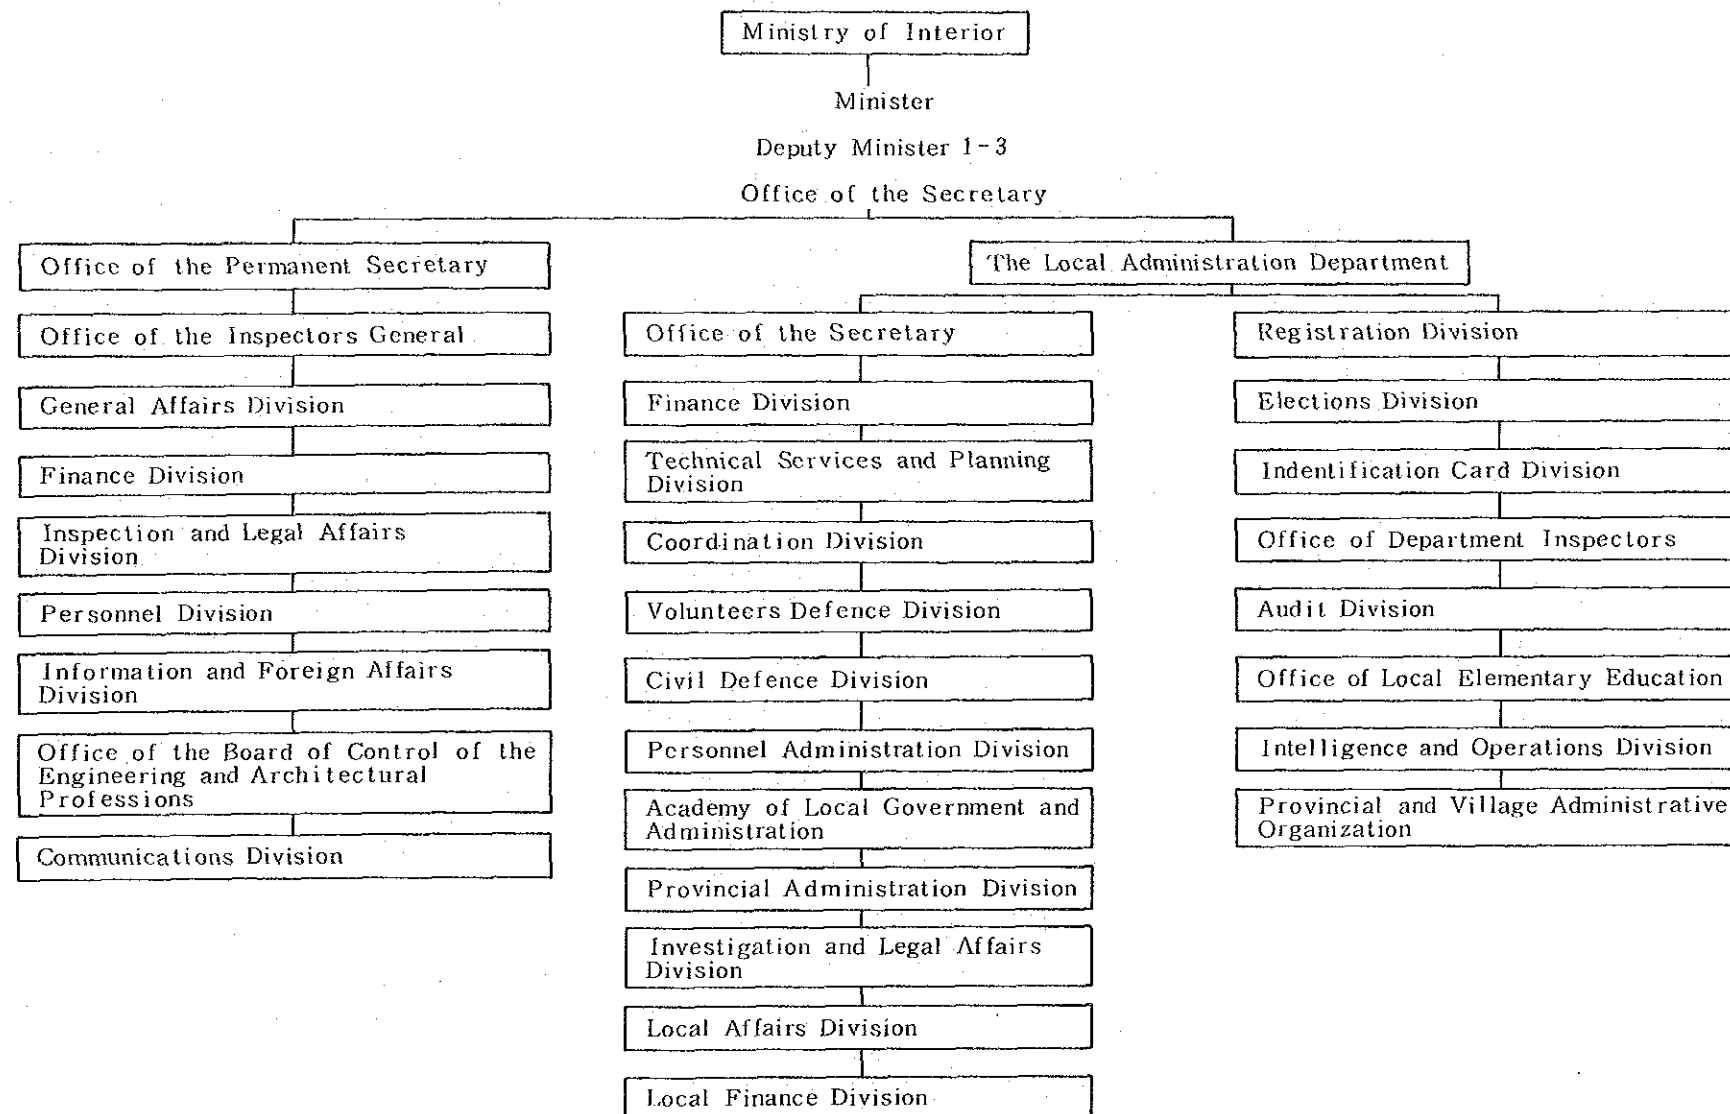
Ministry of Interior

Minister

Deputy Minister 1 - 3

Office of the Secretary

Office of the Permanent Secretary

Office of the Inspectors General

General Affairs Division

Finance Division

Inspection and Legal Affairs Division

Personnel Division

Information and Foreign Affairs Division

Office of the Board of Control of the Engineering and Architectural Professions

Communications Division

The Local Administration Department

Office of the Secretary

Finance Division

Technical Services and Planning Division

Coordination Division

Volunteers Defence Division

Civil Defence Division

Personnel Administration Division

Academy of Local Government and Administration

Provincial Administration Division

Investigation and Legal Affairs Division

Local Affairs Division

Local Finance Division

Registration Division

Elections Division

Indentification Card Division

Office of Department Inspectors

Audit Division

Office of Local Elementary Education

Intelligence and Operations Division

Provincial and Village Administrative Organization